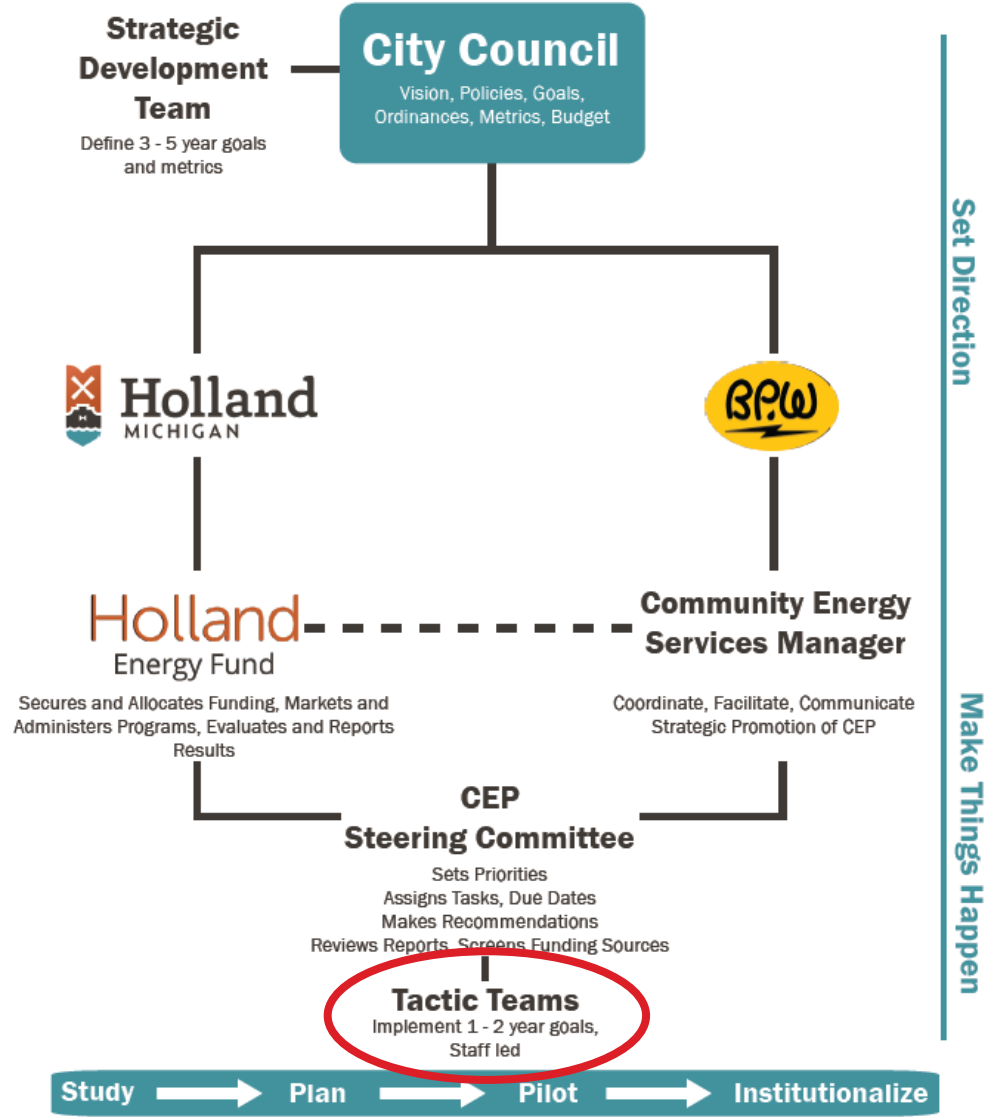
Strategic Development Team
Define 3 - 5 year goals and metrics

City Council
Vision, Policies, Goals, Ordinances, Metrics, Budget

Set Direction

Holland MICHIGAN

BPW

Holland Energy Fund
Secures and Allocates Funding, Markets and Administers Programs, Evaluates and Reports Results

Community Energy Services Manager
Coordinate, Facilitate, Communicate Strategic Promotion of CEP

Make Things Happen

CEP Steering Committee
Sets Priorities
Assigns Tasks, Due Dates
Makes Recommendations
Reviews Reports, Screens Funding Sources

Tactic Teams
Implement 1 - 2 year goals, Staff led

Study Plan Pilot Institutionalize